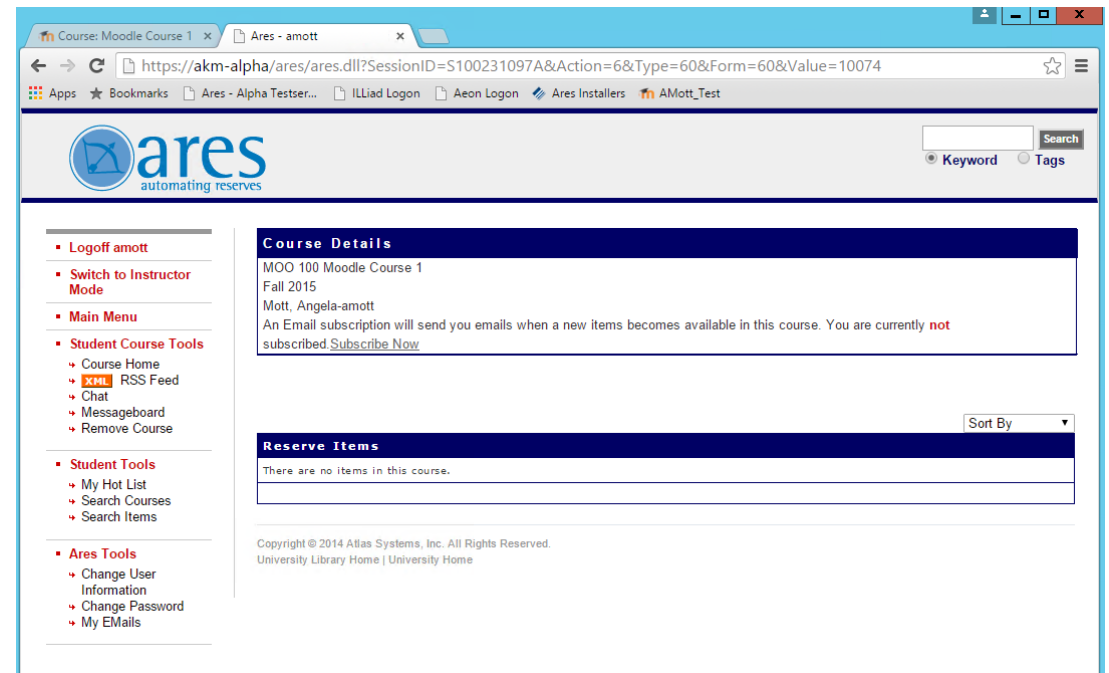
Course: Moodle Course 1 ×
Ares - amott ×

https://akm-alpha/ares/ares.dll?SessionID=S100231097A&Action=6&Type=60&Form=60&Value=10074

Apps Bookmarks Ares - Alpha Testser... ILLiad Logon Aeon Logon Ares Installers AMott_Test

ares
automating reserves

Search
Keyword Tags

Logoff amott
Switch to Instructor Mode
Main Menu
Student Course Tools
Course Home
XML RSS Feed
Chat
Messageboard
Remove Course
Student Tools
My Hot List
Search Courses
Search Items
Ares Tools
Change User Information
Change Password
My EMails

Course Details
MOO 100 Moodle Course 1
Fall 2015
Mott, Angela-amott
An Email subscription will send you emails when a new items becomes available in this course. You are currently not subscribed. Subscribe Now

Sort By

Reserve Items
There are no items in this course.

Copyright © 2014 Atlas Systems, Inc. All Rights Reserved.
University Library Home | University Home